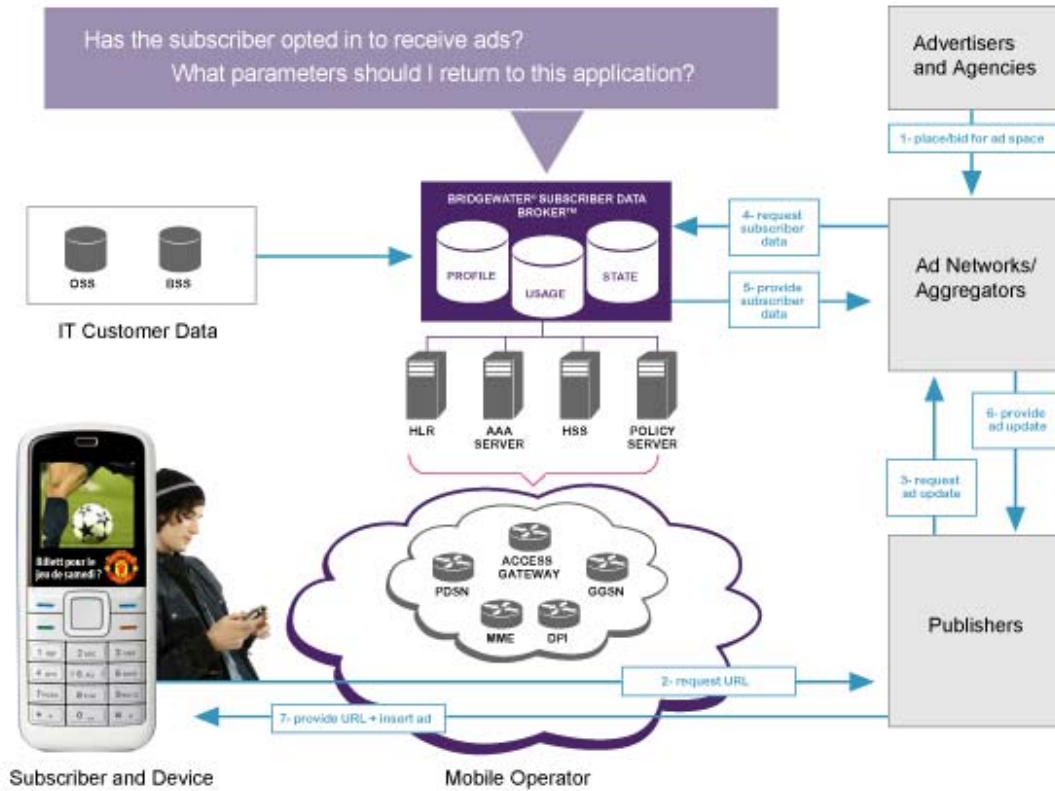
Has the subscriber opted in to receive ads?
What parameters should I return to this application?

Advertisers and Agencies

1- place/bid for ad space

BRIDGEWATER® SUBSCRIBER DATA BROKER™

PROFILE

USAGE

STATE

4- request subscriber data

5- provide subscriber data

Ad Networks/ Aggregators

OSS

BSS

IT Customer Data

HLR

AAA SERVER

HSS

POLICY SERVER

6- provide ad update

3- request ad update

Billett pour le jeu de samedi ?

ACCESS GATEWAY

PDSN

GGSN

MME

DPI

Publishers

2- request URL

7- provide URL + insert ad

Subscriber and Device

Mobile Operator